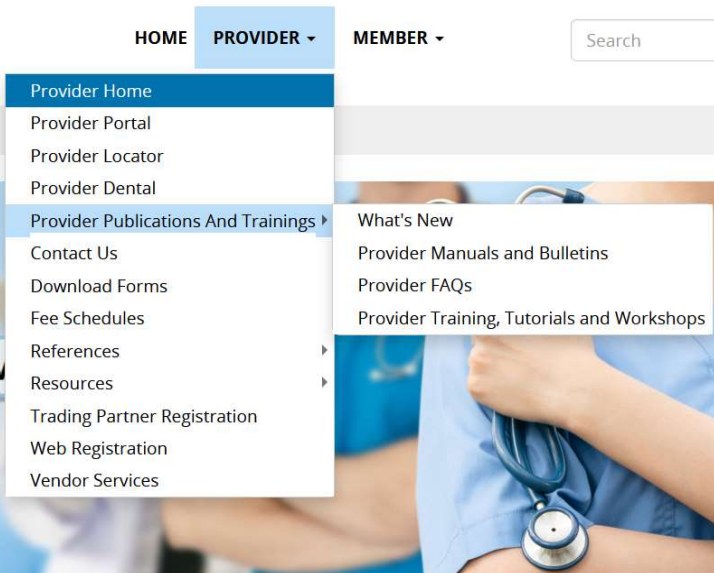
HOME PROVIDER MEMBER

Search

Provider Home
Provider Portal
Provider Locator
Provider Dental
Provider Publications And Trainings
Contact Us
Download Forms
Fee Schedules
References
Resources
Trading Partner Registration
Web Registration
Vendor Services

What's New
Provider Manuals and Bulletins
Provider FAQs
Provider Training, Tutorials and Workshops